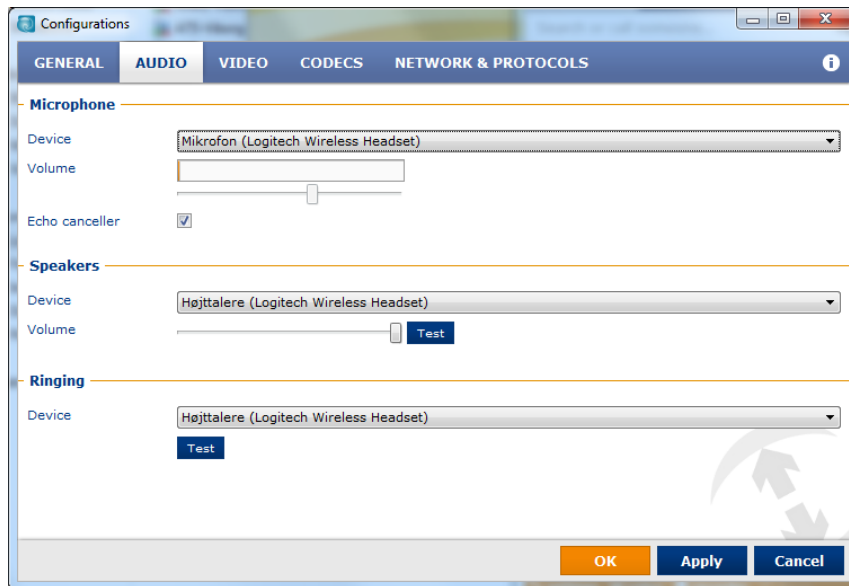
Configurations

GENERAL AUDIO VIDEO CODECS NETWORK & PROTOCOLS

Microphone

Device Mikrofon (Logitech Wireless Headset)

Volume

Echo canceller

Speakers

Device Højttalere (Logitech Wireless Headset)

Volume Test

Ringing

Device Højttalere (Logitech Wireless Headset)

Test

OK Apply Cancel